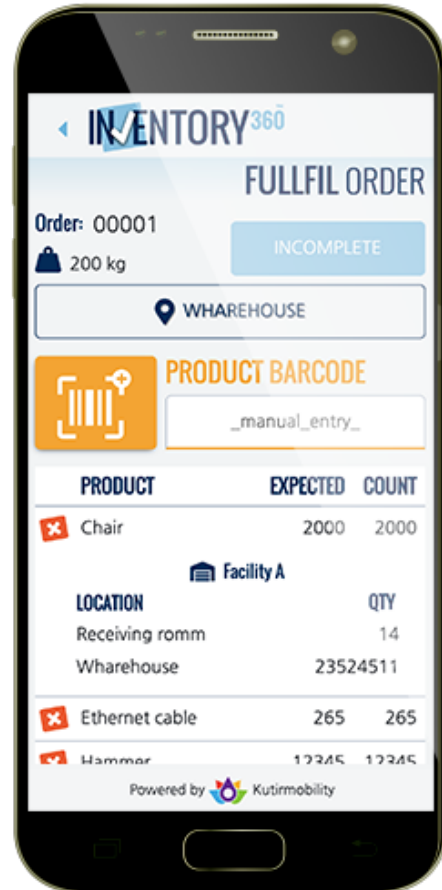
INVENTORY360

FULLFIL ORDER

Order: 00001

200 kg

INCOMPLETE

WHAREHOUSE

PRODUCT BARCODE

_manual_entry_

| PRODUCT | EXPECTED | COUNT |
|---|---|---|
| Chair | 2000 | 2000 |

Facility A

| LOCATION | QTY |
|---|---|
| Receiving romm | 14 |
| Wharehouse | 23524511 |

| | | |
|---|---|---|
| Ethernet cable | 265 | 265 |
| Hammer | 12345 | 12345 |

Powered by Kutirmobility